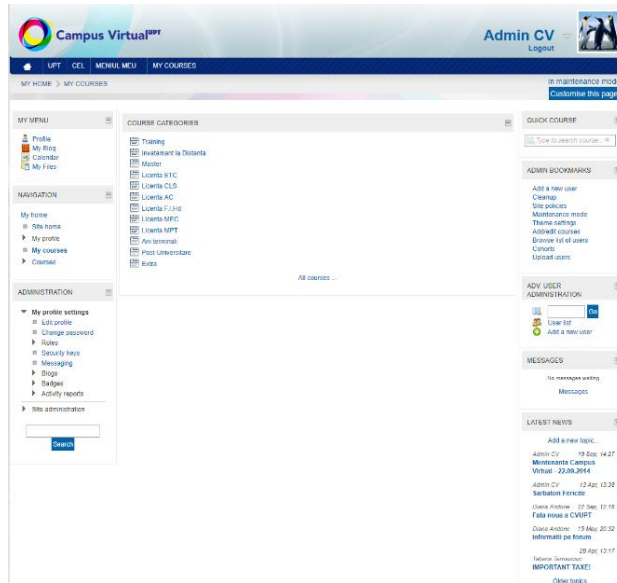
Campus Virtual$^{UPT}$

Admin CV
Logout

UPT CEL MENIUL MEU MY COURSES

MY HOME > MY COURSES

In maintenance mode
Customise this page

MY MENU
Profile
My Blog
Calendar
My Files

NAVIGATION
My home
Site home
My profile
My courses
Courses

ADMINISTRATION
My profile settings
Edit profile
Change password
Roles
Security keys
Messaging
Blogs
Badges
Activity reports
Site administration

Search

COURSE CATEGORIES
Training
Invatamant la Distanta
Master
Licenta ETC
Licenta CLS
Licenta AC
Licenta F.I.Hd
Licenta MEC
Licenta MPT
Ani terminati
Post Universitare
Extra

All courses ...

QUICK COURSE
Type to search course...

ADMIN BOOKMARKS
Add a new user
Cleanup
Site policies
Maintenance mode
Theme settings
Addedit courses
Browse list of users
Cohorts
Upload users

ADV. USER ADMINISTRATION
Go
User list
Add a new user

MESSAGES
No messages waiting
Messages

LATEST NEWS
Add a new topic...
Admin CV 19 Sep, 14:27
Mentenanta Campus Virtual - 22.09.2014
Admin CV 13 Apr, 13:38
Sarbatori Fericite
Diana Andone 22 Sep, 12:19
Fata noua a CVUPT
Diana Andone 15 May, 20:32
Informatii pe forum
28 Apr, 13:17
Tiberiu Temesvari
IMPORTANT TAXE!
Older topics